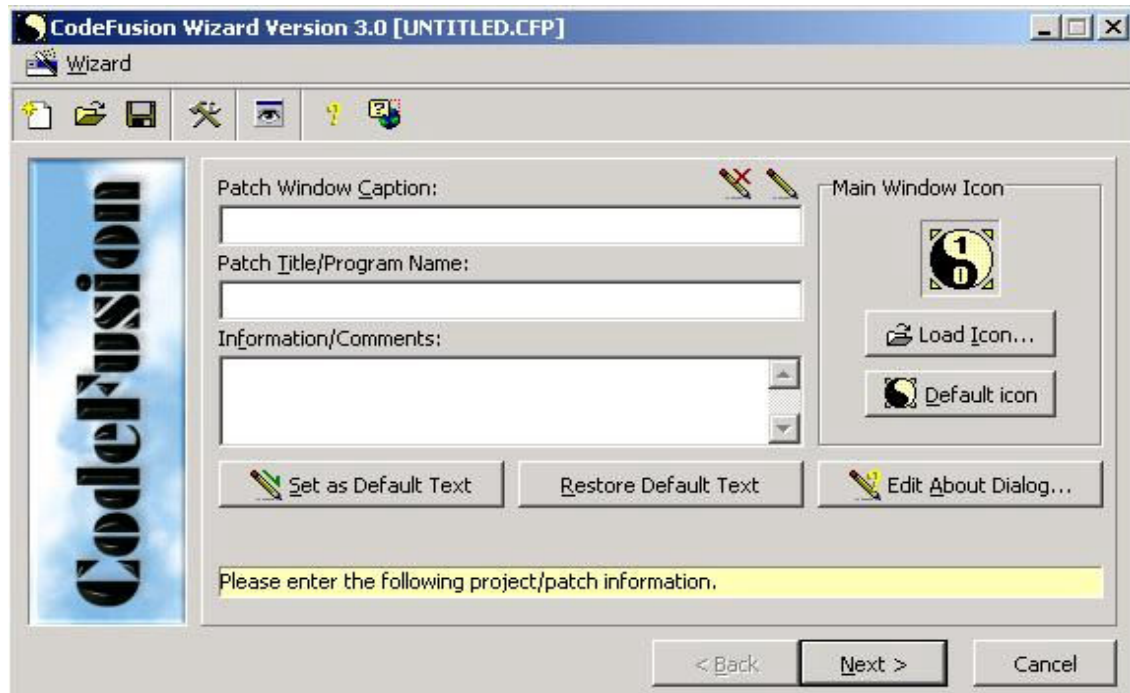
CodeFusion Wizard Version 3.0 [UNTITLED.CFP]

Wizard

CodeFusion

Patch Window Caption:

Patch Title/Program Name:

Information/Comments:

Main Window Icon

Load Icon...

Default icon

Set as Default Text

Restore Default Text

Edit About Dialog...

Please enter the following project/patch information.

< Back

Next >

Cancel